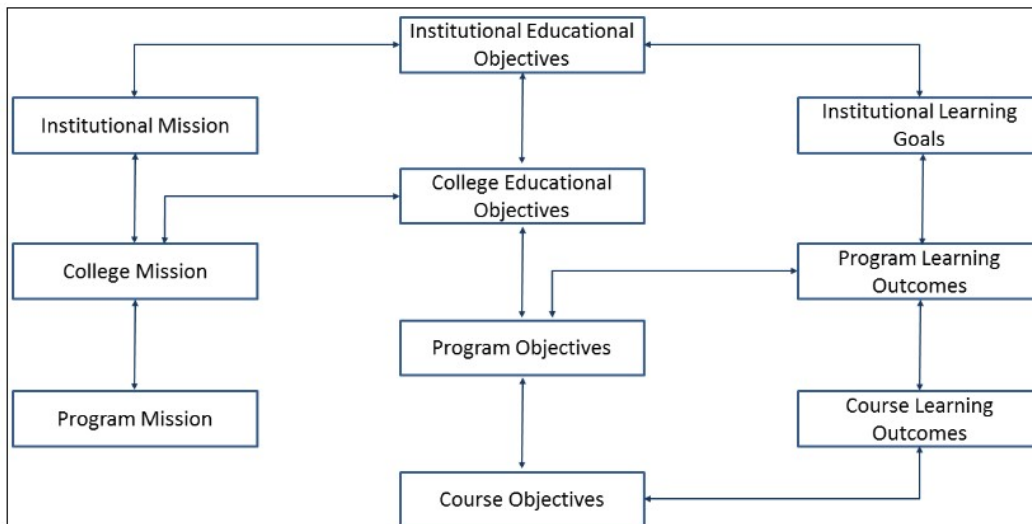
Institutional Educational Objectives

Institutional Mission

Institutional Learning Goals

College Educational Objectives

College Mission

Program Learning Outcomes

Program Objectives

Program Mission

Course Learning Outcomes

Course Objectives